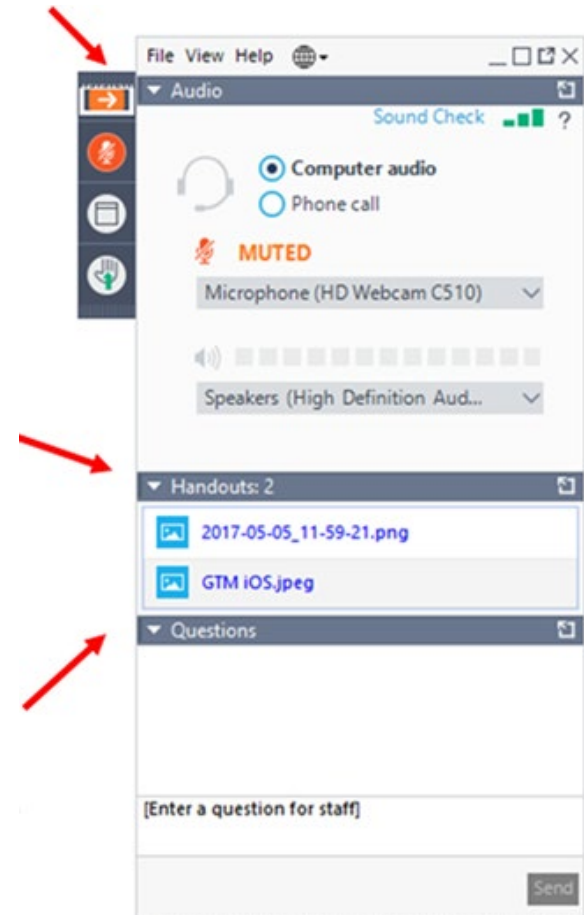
File View Help

Audio

Sound Check ?

Computer audio

Phone call

MUTED

Microphone (HD Webcam C510)

Speakers (High Definition Aud...

Handouts: 2

2017-05-05_11-59-21.png

GTM iOS.jpeg

Questions

[Enter a question for staff]

Send